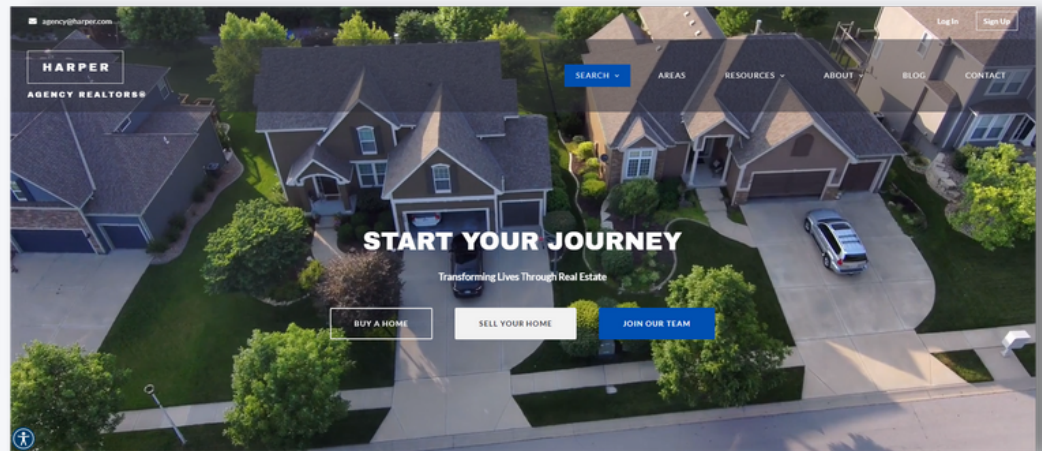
agency@harper.com

Log In

Sign Up

HARPER

AGENCY REALTORS®

SEARCH

AREAS

RESOURCES

ABOUT

BLOG

CONTACT

START YOUR JOURNEY

Transforming Lives Through Real Estate

BUY A HOME

SELL YOUR HOME

JOIN OUR TEAM